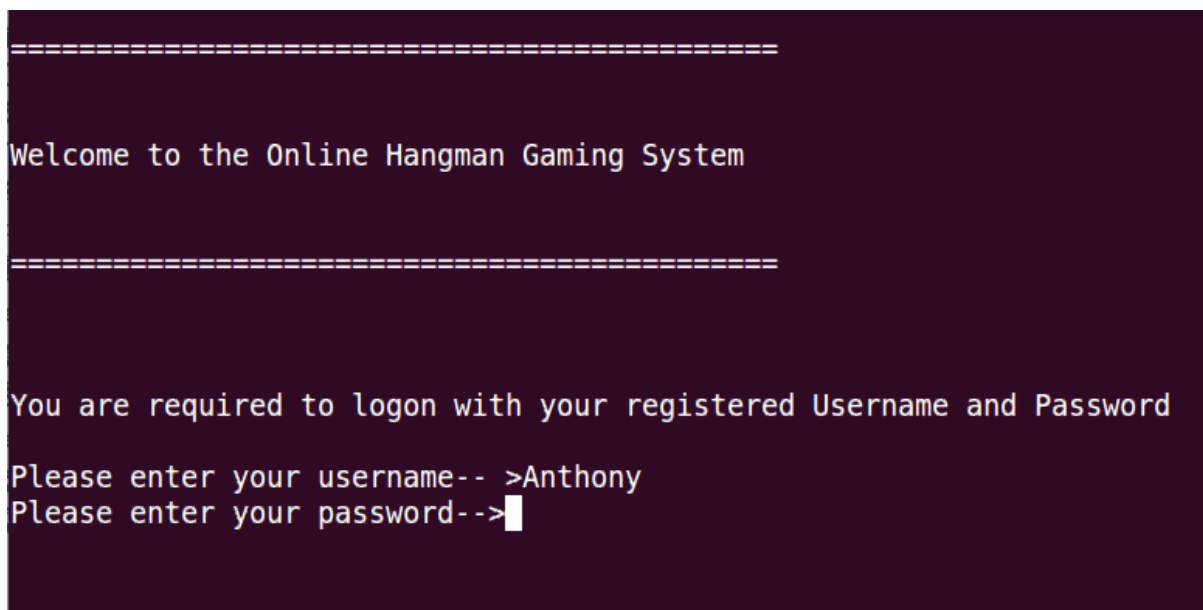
==============================================

Welcome to the Online Hangman Gaming System

==============================================

You are required to logon with your registered Username and Password

Please enter your username-- >Anthony
Please enter your password-->